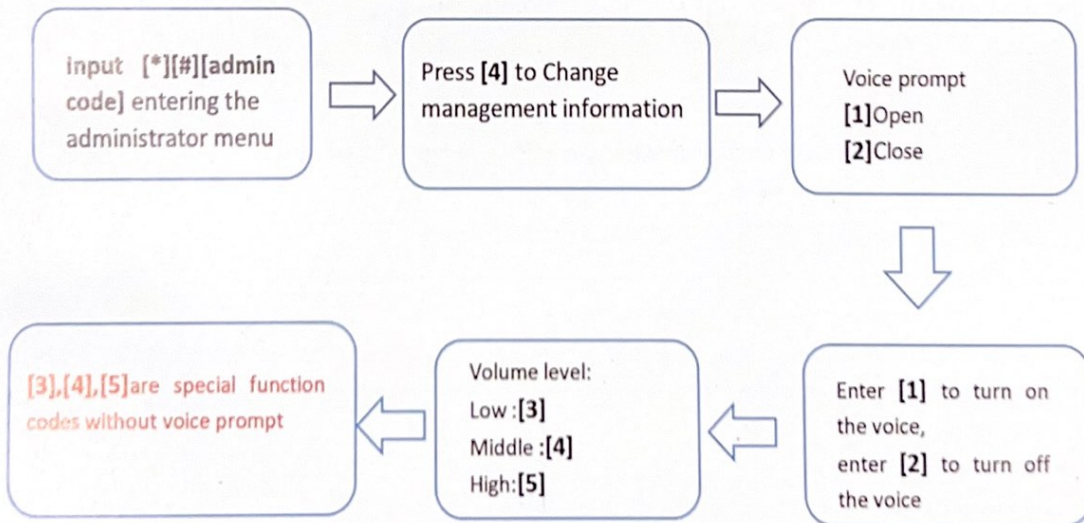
input [*][#][admin code] entering the administrator menu

Press [4] to Change management information

Voice prompt
[1]Open
[2]Close

Enter [1] to turn on the voice,
enter [2] to turn off the voice

Volume level:
Low :[3]
Middle :[4]
High:[5]

[3],[4],[5]are special function codes without voice prompt